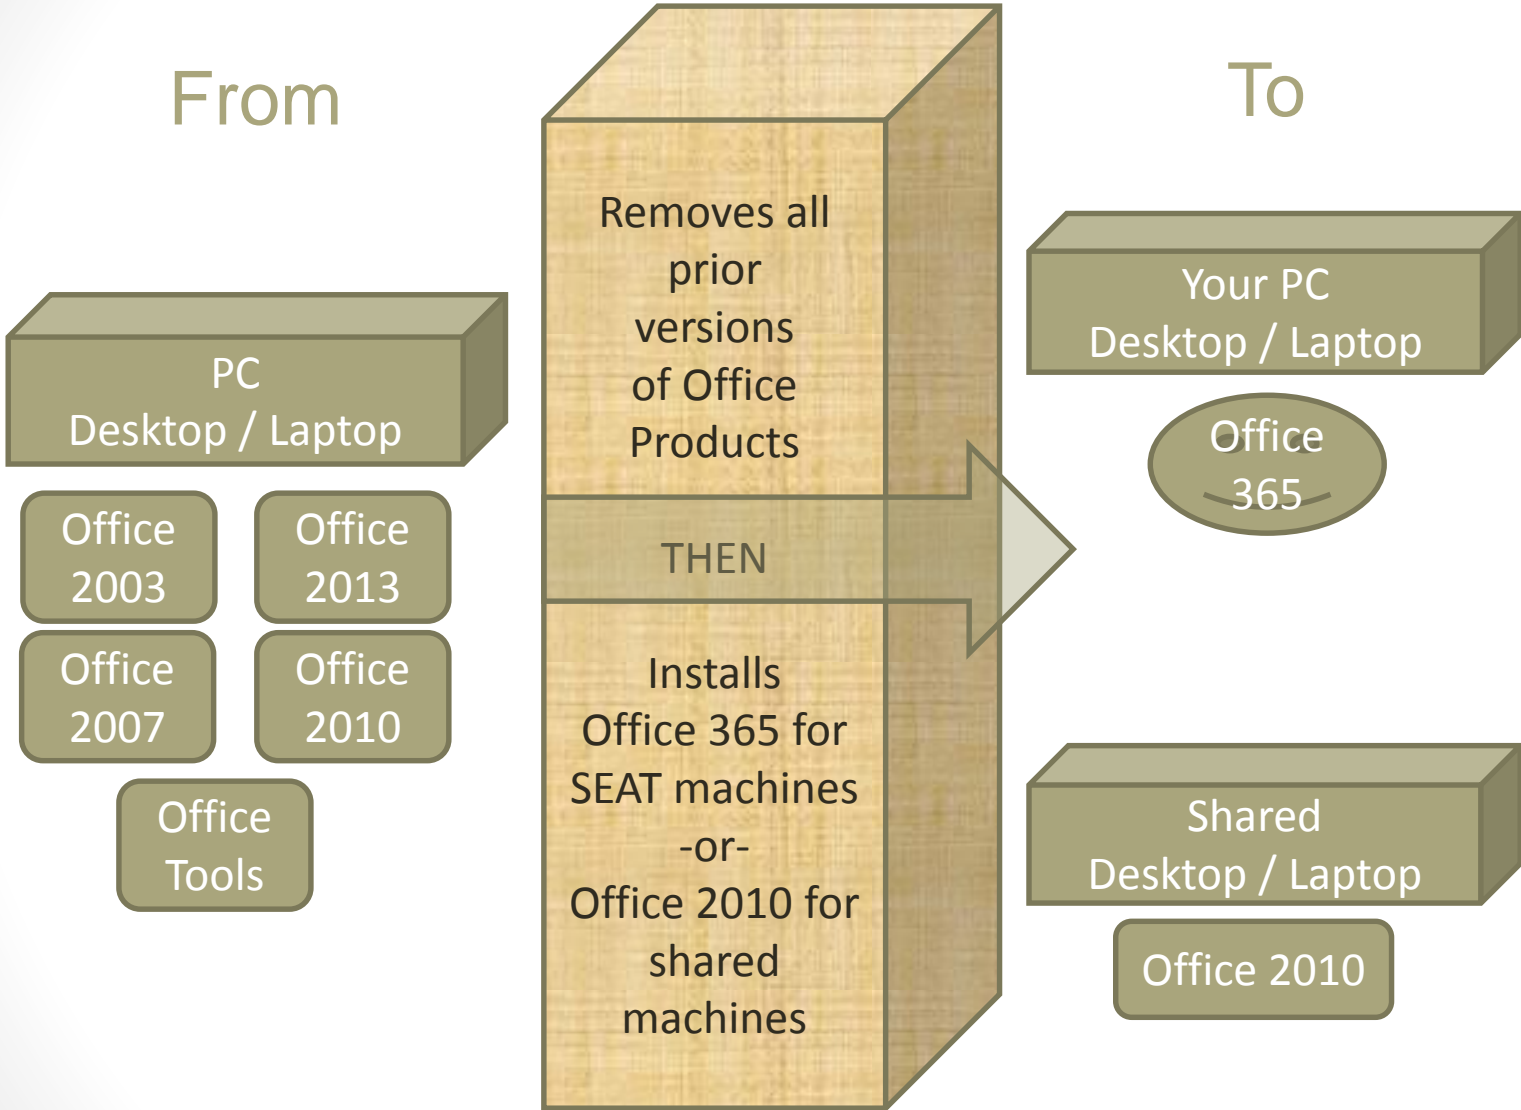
From

PC
Desktop / Laptop

Office 2003

Office 2013

Office 2007

Office 2010

Office Tools

Removes all prior versions of Office Products

THEN

Installs Office 365 for SEAT machines -or- Office 2010 for shared machines

To

Your PC
Desktop / Laptop

Office 365

Shared
Desktop / Laptop

Office 2010